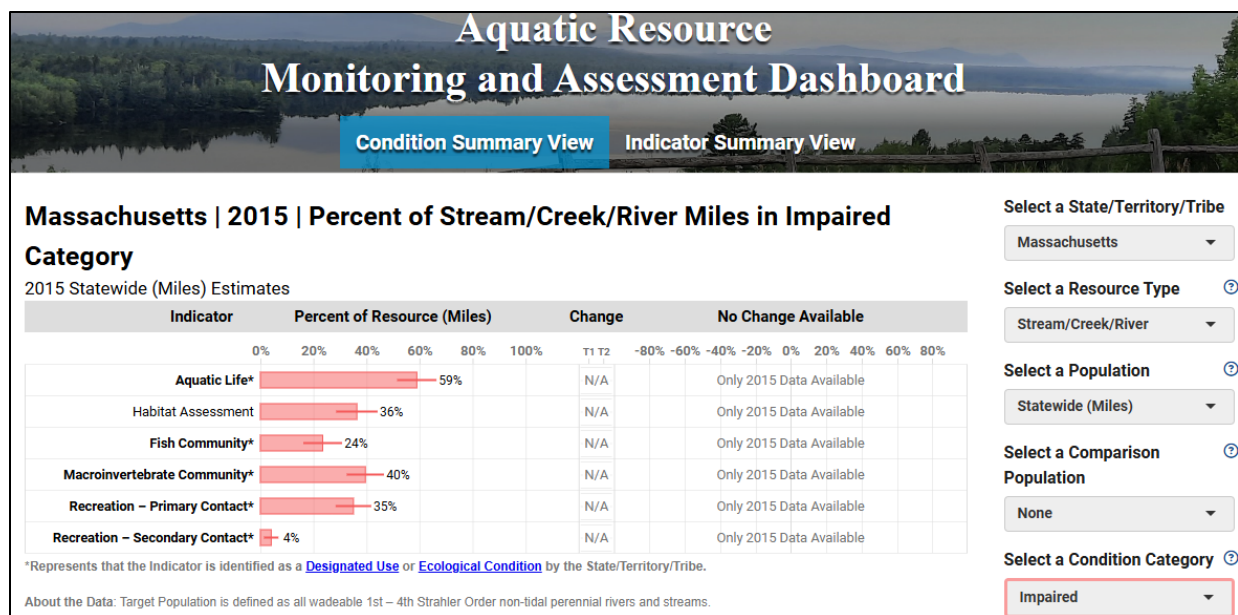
Aquatic Resource
Monitoring and Assessment Dashboard

Condition Summary View
Indicator Summary View

Massachusetts | 2015 | Percent of Stream/Creek/River Miles in Impaired Category

2015 Statewide (Miles) Estimates

| Indicator | Percent of Resource (Miles) | Change | No Change Available |
|---|---|---|---|
| | 0% 20% 40% 60% 80% 100% | T1 T2 | -80% -60% -40% -20% 0% 20% 40% 60% 80% |
| Aquatic Life* | 59% | N/A | Only 2015 Data Available |
| Habitat Assessment | 36% | N/A | Only 2015 Data Available |
| Fish Community* | 24% | N/A | Only 2015 Data Available |
| Macroinvertebrate Community* | 40% | N/A | Only 2015 Data Available |
| Recreation – Primary Contact* | 35% | N/A | Only 2015 Data Available |
| Recreation – Secondary Contact* | 4% | N/A | Only 2015 Data Available |

*Represents that the Indicator is identified as a Designated Use or Ecological Condition by the State/Territory/Tribe.

About the Data: Target Population is defined as all wadeable 1st – 4th Strahler Order non-tidal perennial rivers and streams.

Select a State/Territory/Tribe
Massachusetts

Select a Resource Type
Stream/Creek/River

Select a Population
Statewide (Miles)

Select a Comparison Population
None

Select a Condition Category
Impaired